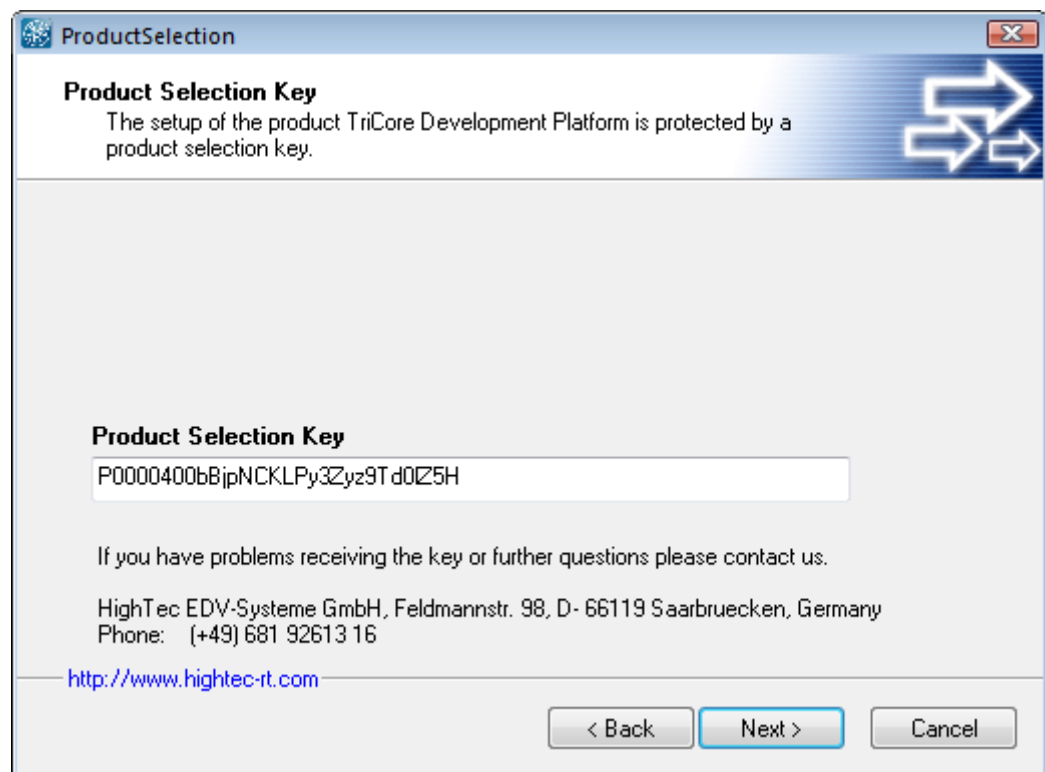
ProductSelection

Product Selection Key
The setup of the product TriCore Development Platform is protected by a product selection key.

Product Selection Key
P0000400bBjpNCKLPy3Zyz9Td0lZ5H

If you have problems receiving the key or further questions please contact us.

HighTec EDV-Systeme GmbH, Feldmannstr. 98, D- 66119 Saarbruecken, Germany
Phone: (+49) 681 92613 16

http://www.hightec-rt.com

< Back
Next >
Cancel